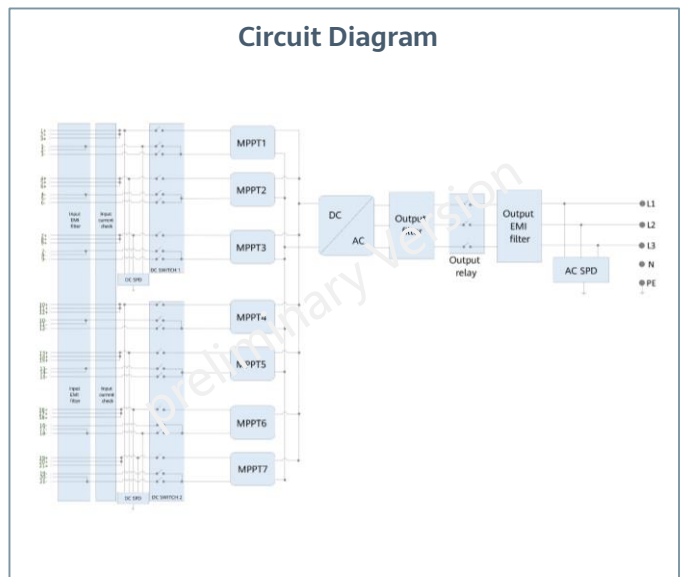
Circuit Diagram

Input EMI filter

Input current check

DC SPD

DC SWITCH 1

Input EMI filter

Input current check

DC SPD

DC SWITCH 2

MPPT1

MPPT2

MPPT3

MPPT4

MPPT5

MPPT6

MPPT7

DC

AC

Output filter

Output relay

Output EMI filter

AC SPD

L1

L2

L3

N

PE

preliminary version